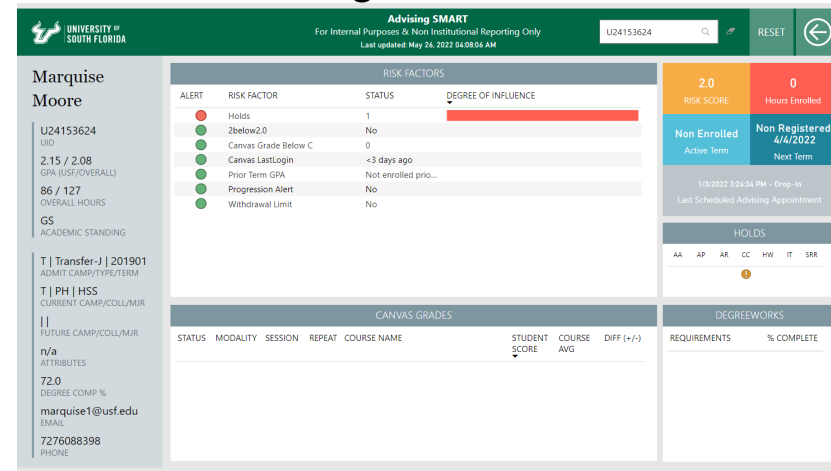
UNIVERSITY of SOUTH FLORIDA

Advising SMART
For Internal Purposes & Non Institutional Reporting Only
Last updated: May 26, 2022 04:08:06 AM

U24153624

RESET

Marquise Moore

U24153624
UID

2.15 / 2.08
GPA (USF/OVERALL)

86 / 127
OVERALL HOURS

GS
ACADEMIC STANDING

T | Transfer-J | 201901
ADMIT CAMP/TYPE/TERM

T | PH | HSS
CURRENT CAMP/COLL/MJR

| |
FUTURE CAMP/COLL/MJR

n/a
ATTRIBUTES

72.0
DEGREE COMP %

marquise1@usf.edu
EMAIL

7276088398
PHONE

RISK FACTORS

| ALERT | RISK FACTOR | STATUS | DEGREE OF INFLUENCE |
|---|---|---|---|
| | Holds | 1 | |
| | 2below2.0 | No | |
| | Canvas Grade Below C | 0 | |
| | Canvas LastLogin | <3 days ago | |
| | Prior Term GPA | Not enrolled prio... | |
| | Progression Alert | No | |
| | Withdrawal Limit | No | |

2.0
RISK SCORE

0
Hours Enrolled

Non Enrolled
Active Term

Non Registered 4/4/2022
Next Term

1/3/2022 3:24:34 PM - Drop-In
Last Scheduled Advising Appointment

HOLDS

| AA | AP | AR | CC | HW | IT | SRR |
|---|---|---|---|---|---|---|
| | | | ! | | | |

CANVAS GRADES

| STATUS | MODALITY | SESSION | REPEAT | COURSE NAME | STUDENT SCORE | COURSE AVG | DIFF (+/-) |
|---|---|---|---|---|---|---|---|

DEGREEWORKS

| REQUIREMENTS | % COMPLETE |
|---|---|